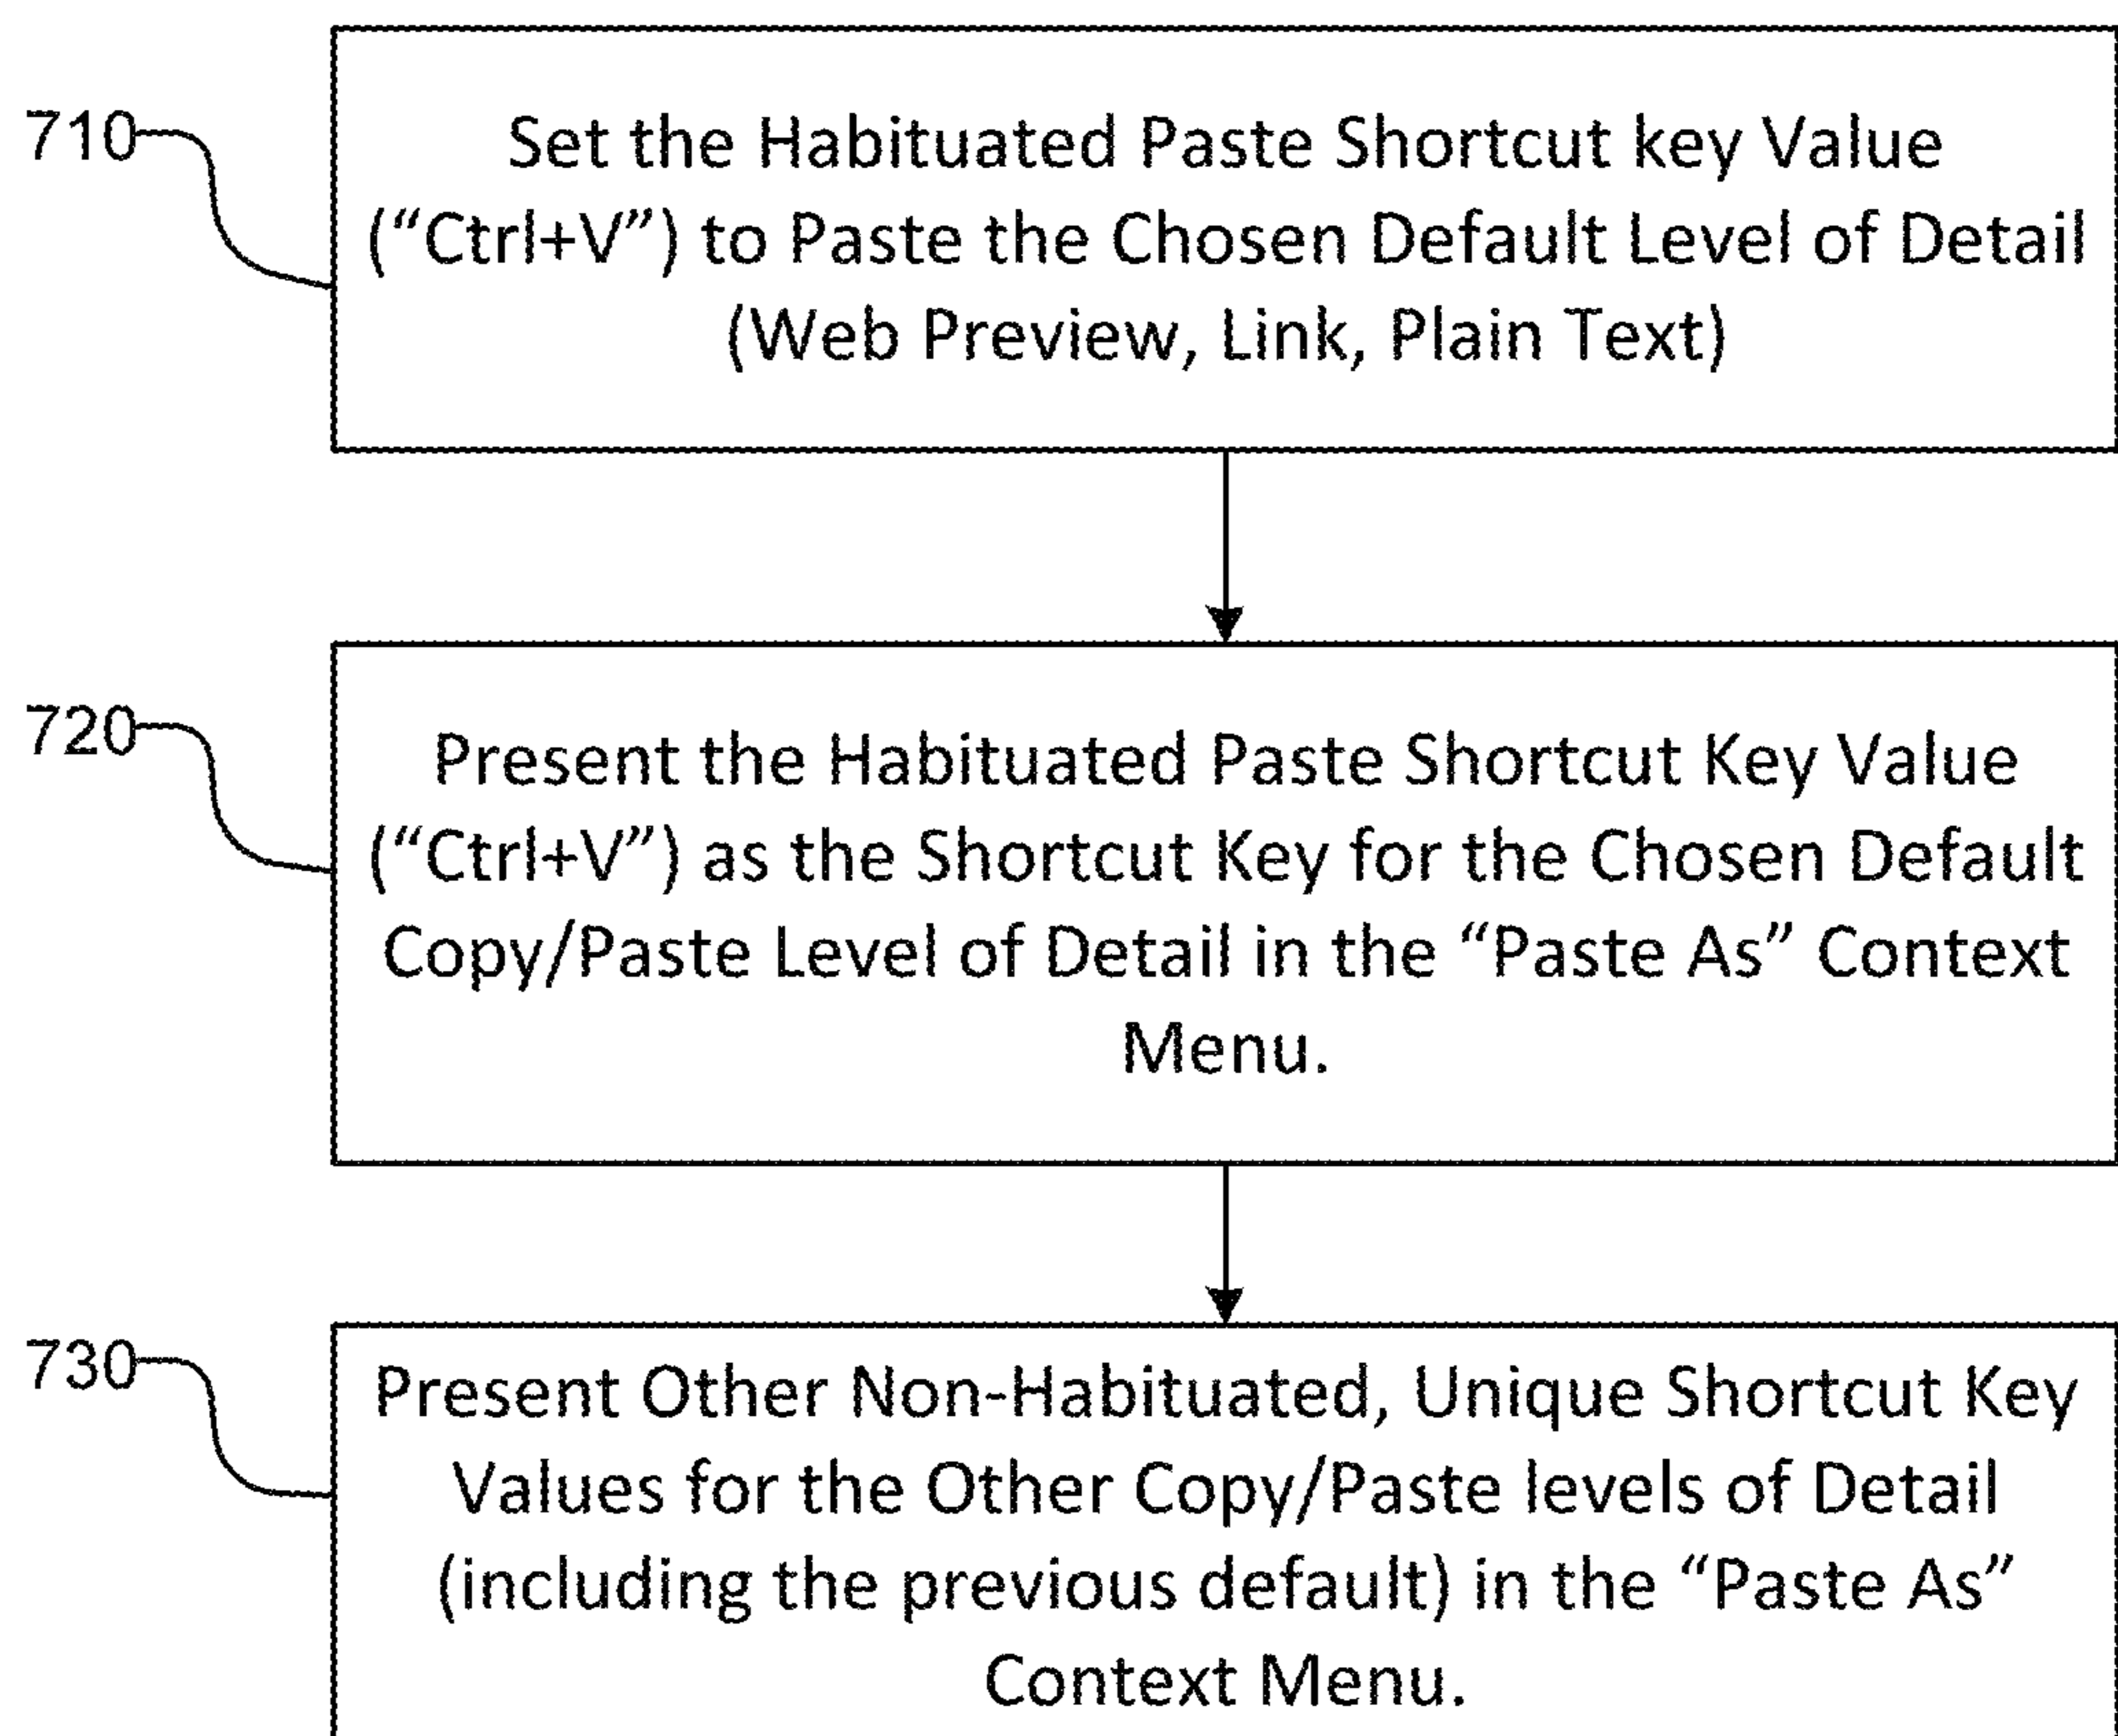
710

Set the Habituated Paste Shortcut key Value ("Ctrl+V") to Paste the Chosen Default Level of Detail (Web Preview, Link, Plain Text)

720

Present the Habituated Paste Shortcut Key Value ("Ctrl+V") as the Shortcut Key for the Chosen Default Copy/Paste Level of Detail in the "Paste As" Context Menu.

730

Present Other Non-Habituated, Unique Shortcut Key Values for the Other Copy/Paste levels of Detail (including the previous default) in the "Paste As" Context Menu.